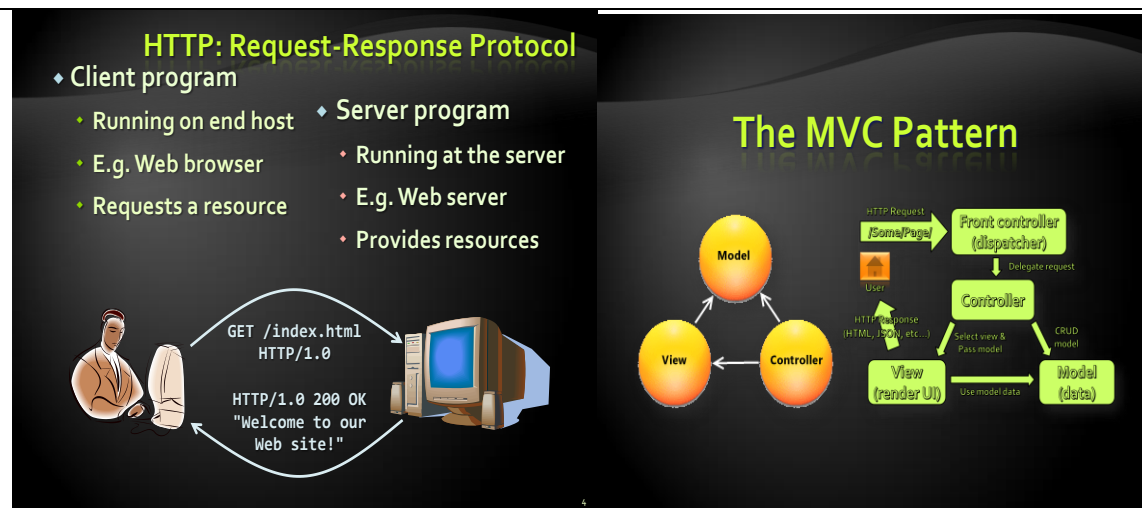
HTTP: Request-Response Protocol

Client program
Running on end host
E.g. Web browser
Requests a resource

Server program
Running at the server
E.g. Web server
Provides resources

GET /index.html HTTP/1.0

HTTP/1.0 200 OK "Welcome to our Web site!"

4

The MVC Pattern

Model
View
Controller

HTTP Request
/Some/Page/
Front controller (dispatcher)
Delegate request
User
Controller
HTTP Response (HTML, JSON, etc...)
Select view & Pass model
CRUD model
View (render UI)
Use model data
Model (data)